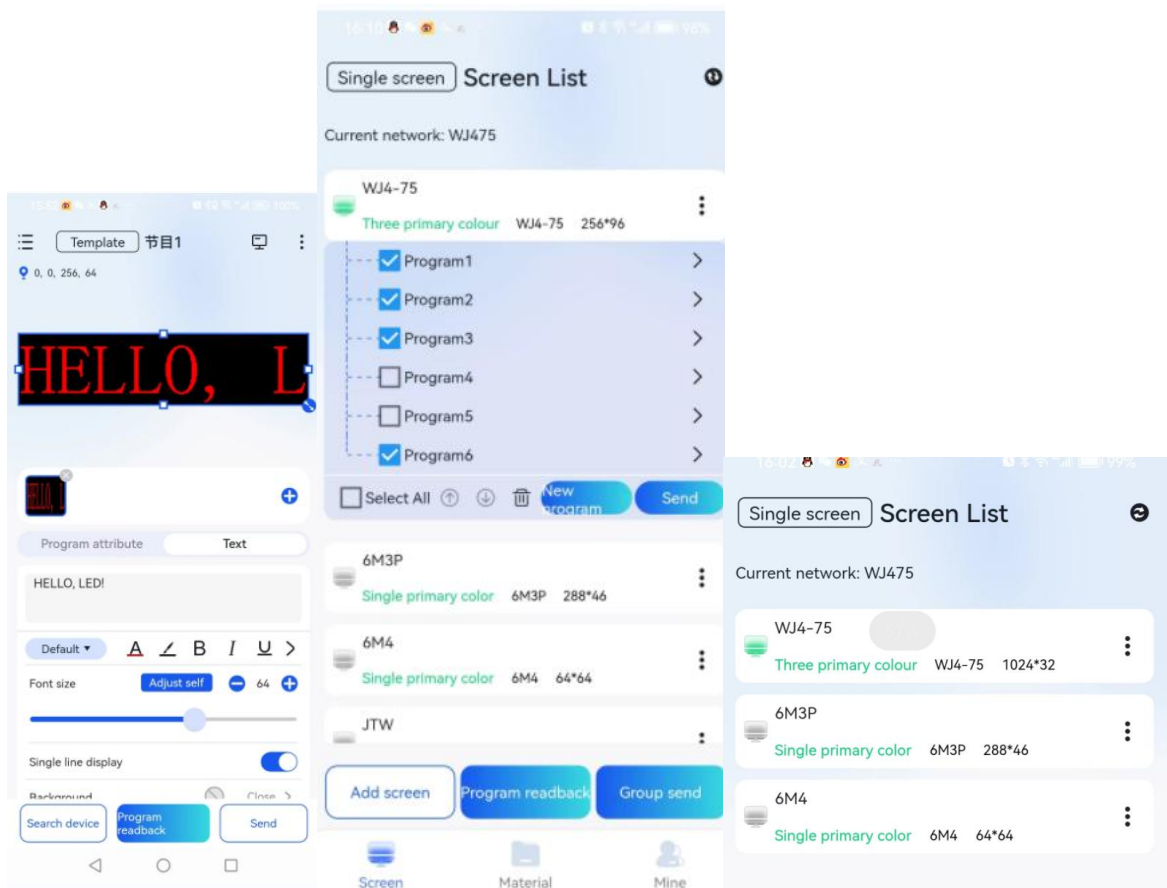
15:52 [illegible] 100%

☰ Template 节目1

0, 0, 256, 64

HELLO, L

Program attribute | Text

HELLO, LED!

Default ▾ A B I U >

Font size Adjust self 64

Single line display

Background Close >

Search device | Program readback | Send

16:10 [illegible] 98%

Single screen Screen List

Current network: WJ475

WJ4-75
Three primary colour WJ4-75 256*96

Program1
Program2
Program3
Program4
Program5
Program6

Select All | New program | Send

6M3P
Single primary color 6M3P 288*46

6M4
Single primary color 6M4 64*64

JTW

Add screen | Program readback | Group send

Screen | Material | Mine

16:02 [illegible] 99%

Single screen Screen List

Current network: WJ475

WJ4-75
Three primary colour WJ4-75 1024*32

6M3P
Single primary color 6M3P 288*46

6M4
Single primary color 6M4 64*64